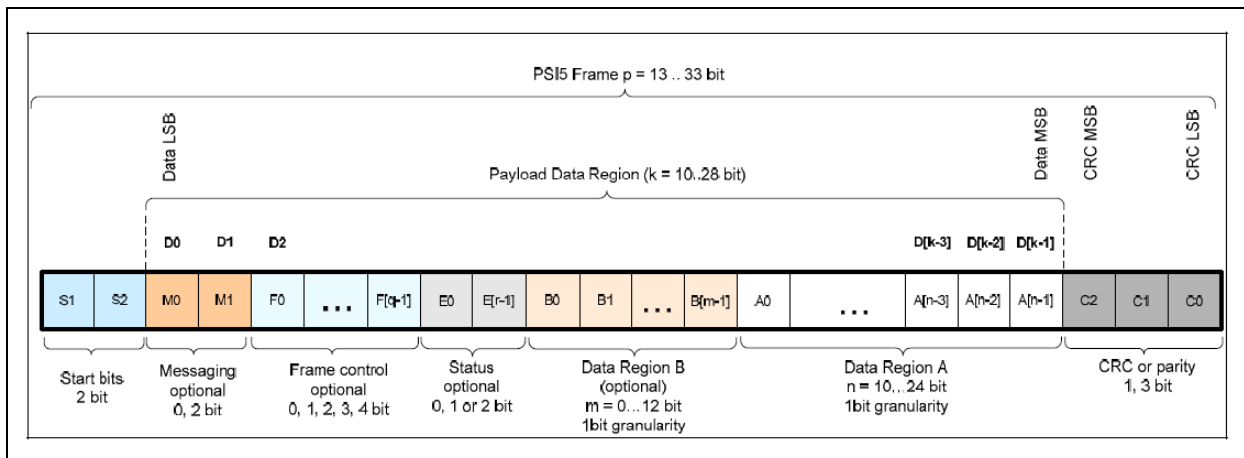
PSI5 Frame p = 13 .. 33 bit

Data LSB

Data MSB

CRC MSB

CRC LSB

Payload Data Region (k = 10..28 bit)

D0 D1 D2 D[k-3] D[k-2] D[k-1]

| S1 | S2 | M0 | M1 | F0 | ... | F[q-1] | E0 | E[r-1] | B0 | B1 | ... | B[m-1] | A0 | ... | A[n-3] | A[n-2] | A[n-1] | C2 | C1 | C0 |
|---|---|---|---|---|---|---|---|---|---|---|---|---|---|---|---|---|---|---|---|---|

Start bits 2 bit

Messaging optional 0, 2 bit

Frame control optional 0, 1, 2, 3, 4 bit

Status optional 0, 1 or 2 bit

Data Region B (optional) m = 0...12 bit 1bit granularity

Data Region A n = 10...24 bit 1bit granularity

CRC or parity 1, 3 bit